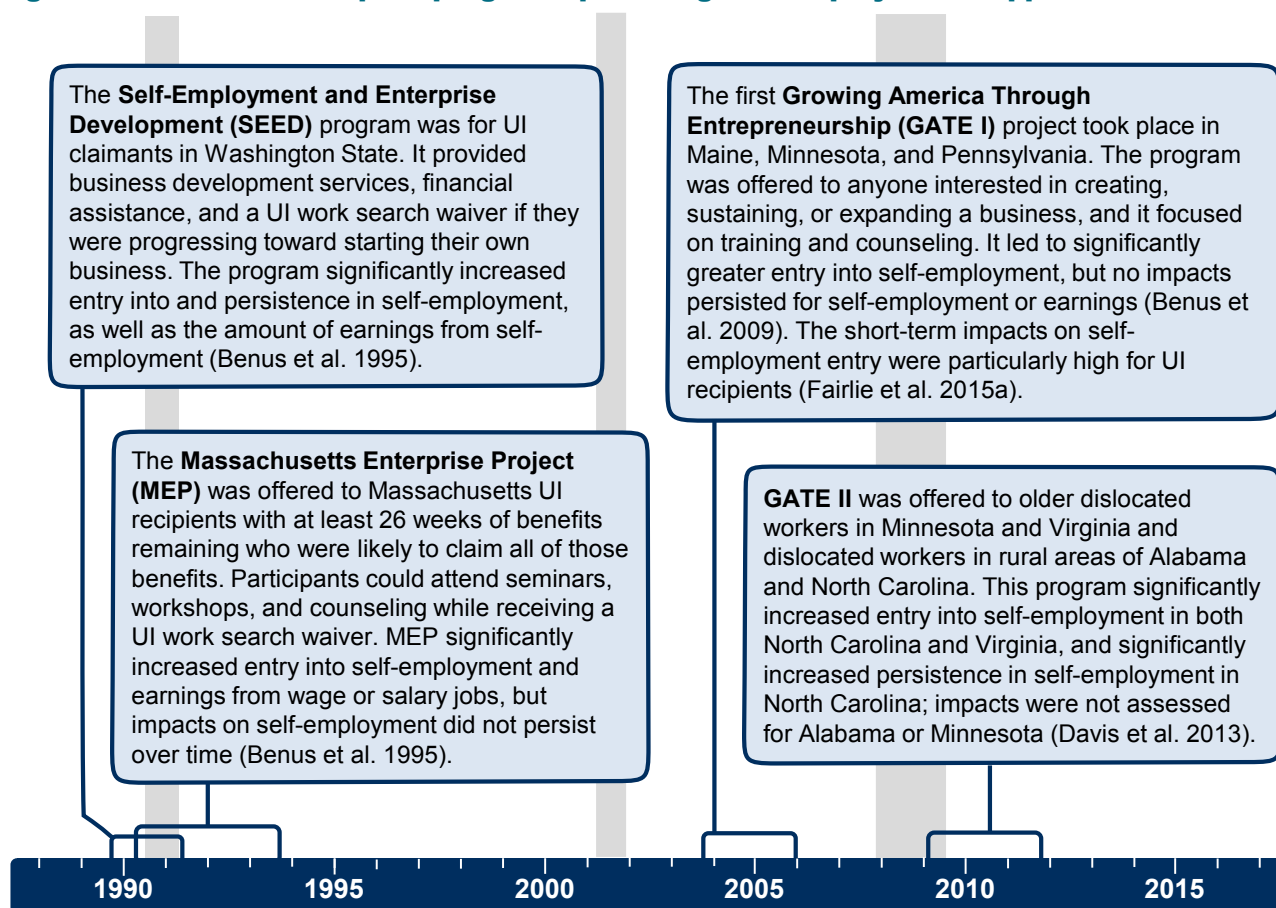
The **Self-Employment and Enterprise Development (SEED)** program was for UI claimants in Washington State. It provided business development services, financial assistance, and a UI work search waiver if they were progressing toward starting their own business. The program significantly increased entry into and persistence in self-employment, as well as the amount of earnings from self-employment (Benus et al. 1995).

The **Massachusetts Enterprise Project (MEP)** was offered to Massachusetts UI recipients with at least 26 weeks of benefits remaining who were likely to claim all of those benefits. Participants could attend seminars, workshops, and counseling while receiving a UI work search waiver. MEP significantly increased entry into self-employment and earnings from wage or salary jobs, but impacts on self-employment did not persist over time (Benus et al. 1995).

The first **Growing America Through Entrepreneurship (GATE I)** project took place in Maine, Minnesota, and Pennsylvania. The program was offered to anyone interested in creating, sustaining, or expanding a business, and it focused on training and counseling. It led to significantly greater entry into self-employment, but no impacts persisted for self-employment or earnings (Benus et al. 2009). The short-term impacts on self-employment entry were particularly high for UI recipients (Fairlie et al. 2015a).

**GATE II** was offered to older dislocated workers in Minnesota and Virginia and dislocated workers in rural areas of Alabama and North Carolina. This program significantly increased entry into self-employment in both North Carolina and Virginia, and significantly increased persistence in self-employment in North Carolina; impacts were not assessed for Alabama or Minnesota (Davis et al. 2013).

1990 1995 2000 2005 2010 2015